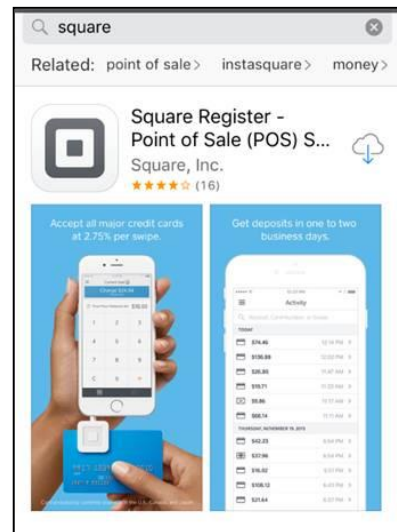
square

Related: point of sale > instasquare > money >

Square Register - Point of Sale (POS) S...
Square, Inc.
(16)

Accept all major credit cards at 2.75% per swipe.

Get deposits in one to two business days.

Activity

$74.46
$136.88
$26.80
$19.71
$5.86
$68.74
$42.23
$37.96
$16.02
$108.12
$21.64